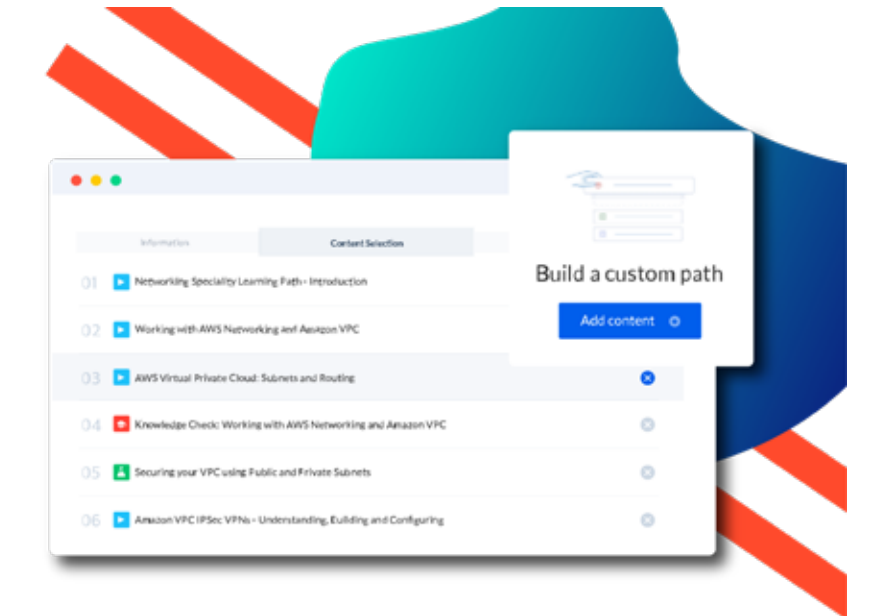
Information

Content Selection

01 Networking Speciality Learning Path - Introduction

02 Working with AWS Networking and Amazon VPC

03 AWS Virtual Private Cloud: Subnets and Routing

04 Knowledge Check: Working with AWS Networking and Amazon VPC

05 Securing your VPC using Public and Private Subnets

06 Amazon VPC IPSec VPNs - Understanding, Building and Configuring

Build a custom path

Add content